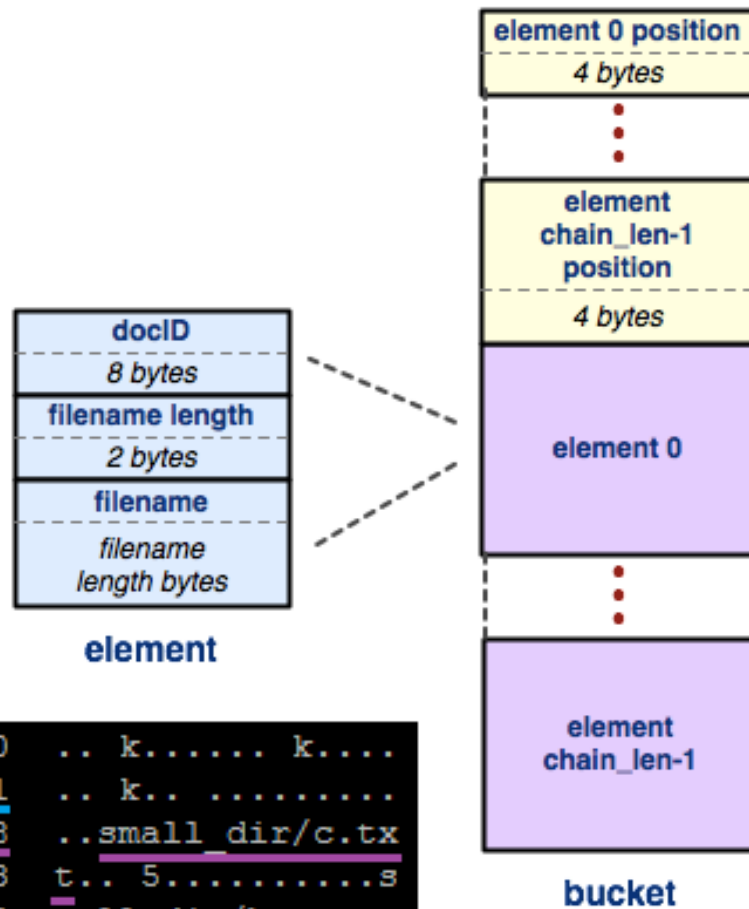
docID
8 bytes
filename length
2 bytes
filename
filename length bytes

element

element 0 position
4 bytes

element chain_len-1 position
4 bytes

element 0

element chain_len-1

bucket

0 .. k...... k....
1 .. k.. .........
8 ..small_dir/c.tx
8 t.. 5.........s
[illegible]